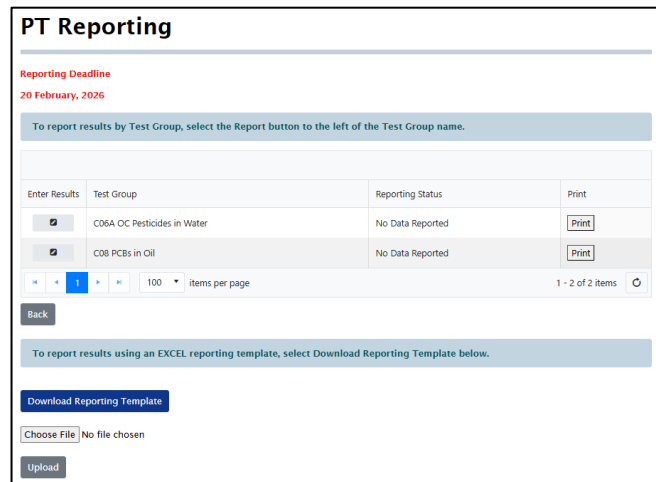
PT Reporting

Reporting Deadline

20 February, 2026

To report results by Test Group, select the Report button to the left of the Test Group name.

| Enter Results | Test Group | Reporting Status | Print |
|---|---|---|---|
| | C06A OC Pesticides in Water | No Data Reported | Print |
| | C08 PCBs in Oil | No Data Reported | Print |

1 100 items per page 1 - 2 of 2 items

Back

To report results using an EXCEL reporting template, select Download Reporting Template below.

Download Reporting Template

Choose File No file chosen

Upload